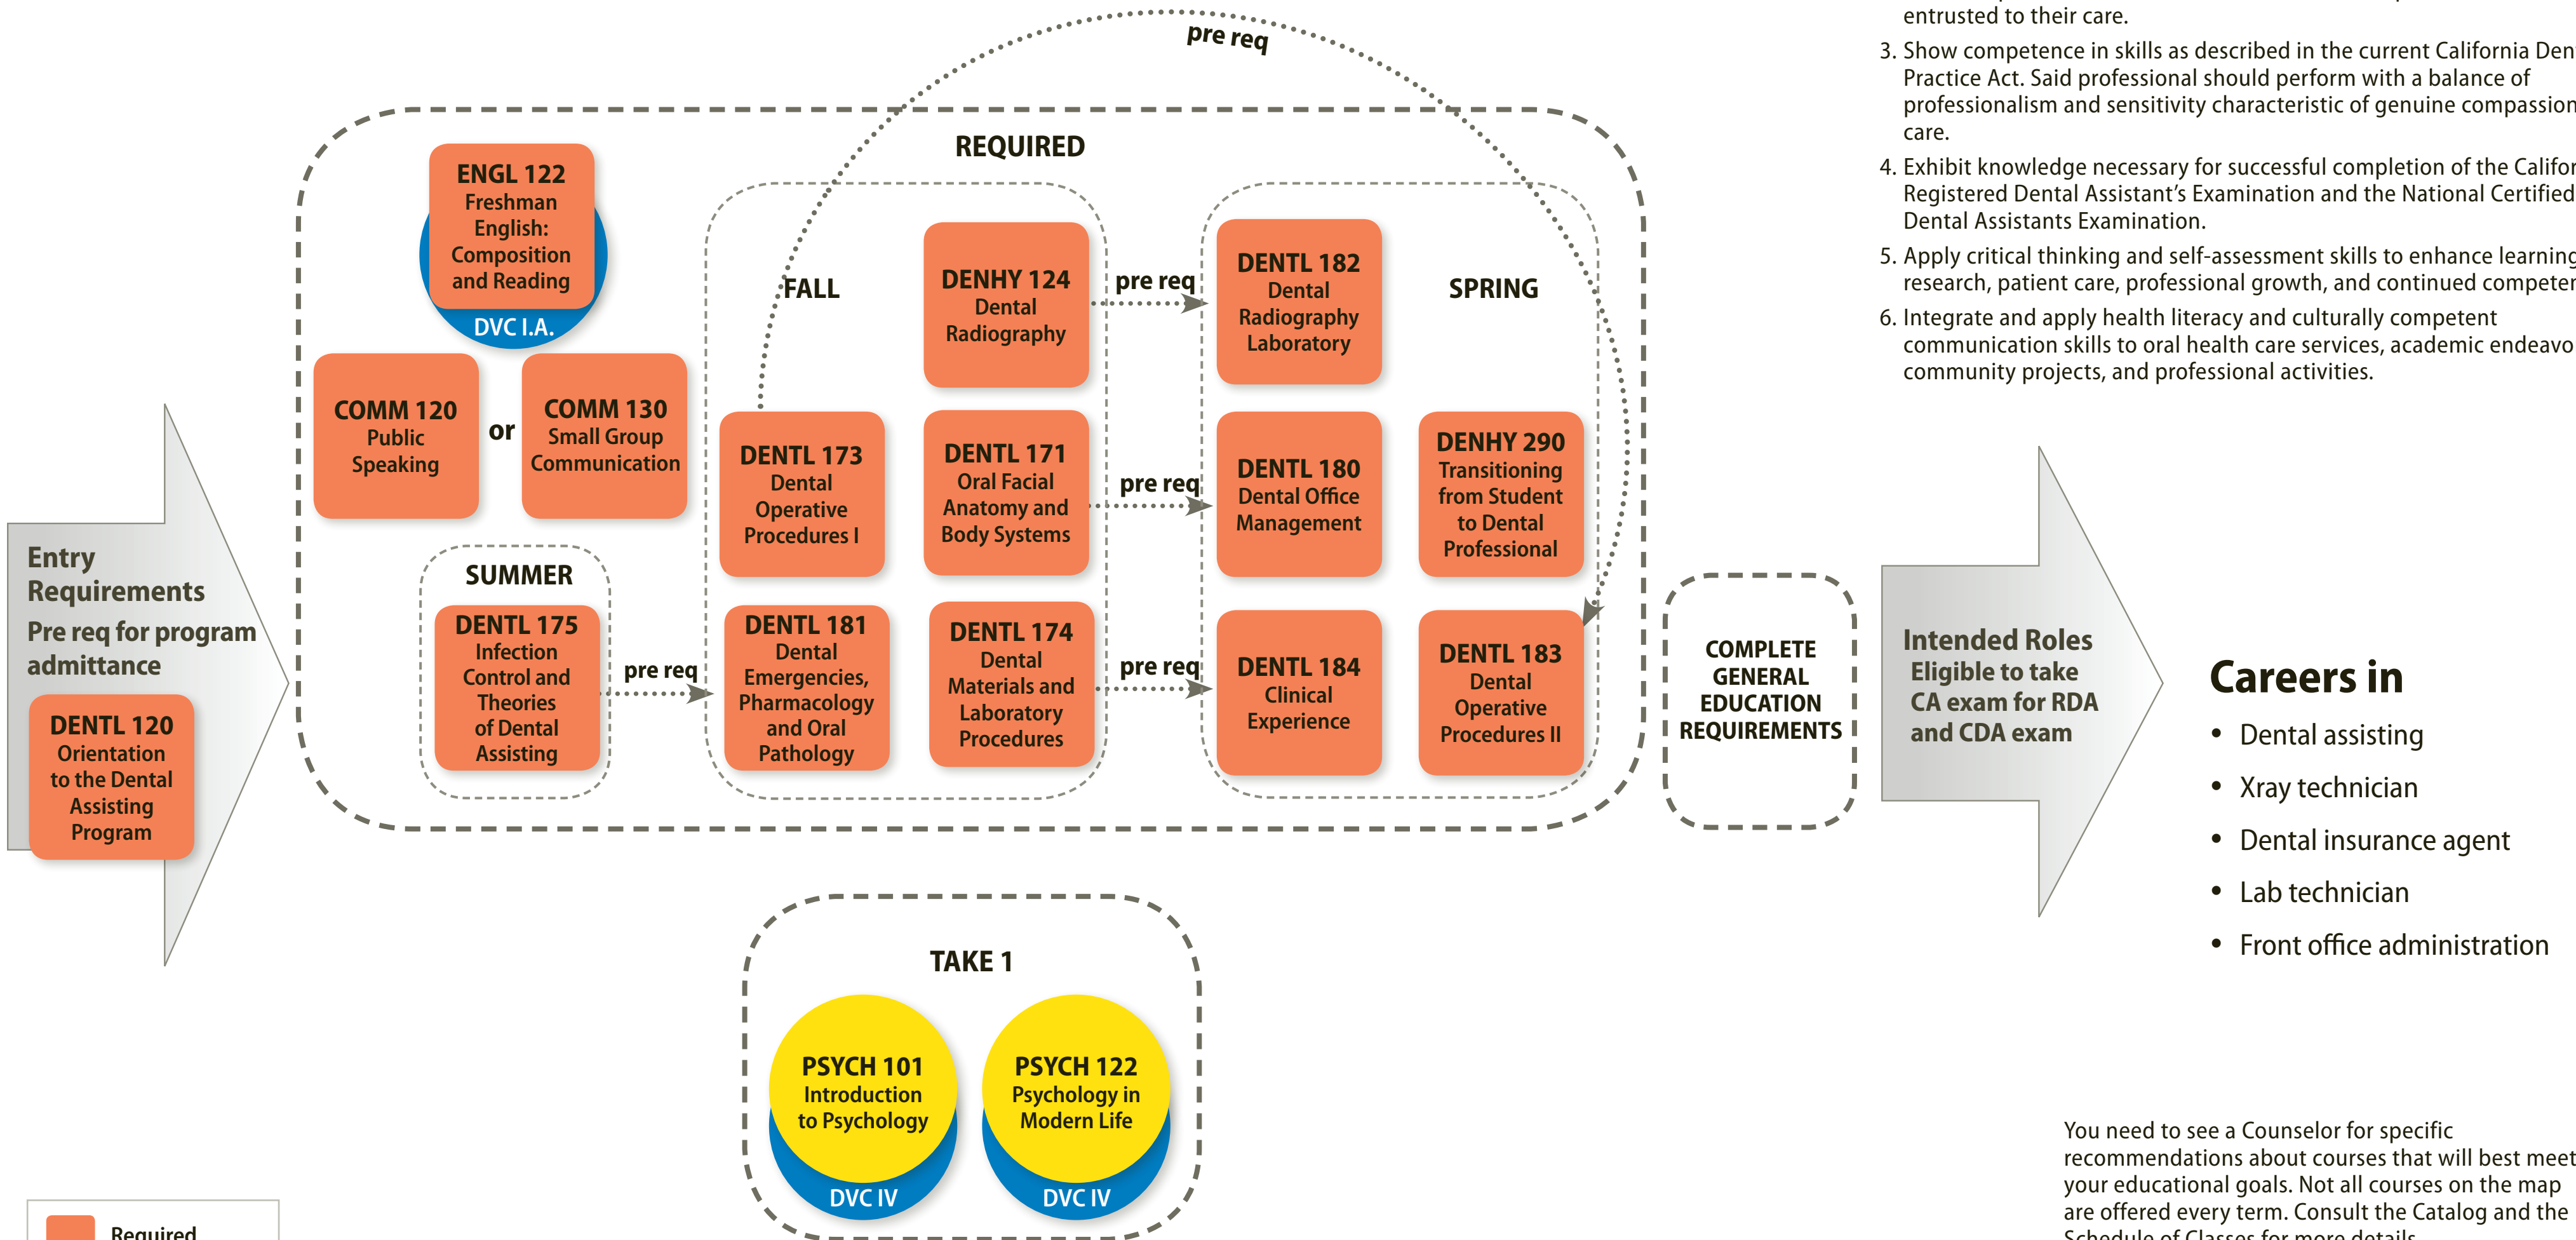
entrusted to their care.

3. Show competence in skills as described in the current California Den Practice Act. Said professional should perform with a balance of professionalism and sensitivity characteristic of genuine compassion care.

4. Exhibit knowledge necessary for successful completion of the Califor Registered Dental Assistant's Examination and the National Certified Dental Assistants Examination.

5. Apply critical thinking and self-assessment skills to enhance learning research, patient care, professional growth, and continued competer

6. Integrate and apply health literacy and culturally competent communication skills to oral health care services, academic endeavo community projects, and professional activities.

pre req

REQUIRED

ENGL 122 Freshman English: Composition and Reading
DVC I.A.

COMM 120 Public Speaking
or
COMM 130 Small Group Communication

FALL

DENHY 124 Dental Radiography

pre req

DENTL 182 Dental Radiography Laboratory

SPRING

DENTL 173 Dental Operative Procedures I

DENTL 171 Oral Facial Anatomy and Body Systems

pre req

DENTL 180 Dental Office Management

DENHY 290 Transitioning from Student to Dental Professional

Entry Requirements
Pre req for program admittance

DENTL 120 Orientation to the Dental Assisting Program

SUMMER

DENTL 175 Infection Control and Theories of Dental Assisting

pre req

DENTL 181 Dental Emergencies, Pharmacology and Oral Pathology

DENTL 174 Dental Materials and Laboratory Procedures

pre req

DENTL 184 Clinical Experience

DENTL 183 Dental Operative Procedures II

COMPLETE GENERAL EDUCATION REQUIREMENTS

Intended Roles
Eligible to take CA exam for RDA and CDA exam

Careers in
• Dental assisting
• Xray technician
• Dental insurance agent
• Lab technician
• Front office administration

TAKE 1

PSYCH 101 Introduction to Psychology
DVC IV

PSYCH 122 Psychology in Modern Life
DVC IV

Required

You need to see a Counselor for specific recommendations about courses that will best meet your educational goals. Not all courses on the map are offered every term. Consult the Catalog and the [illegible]